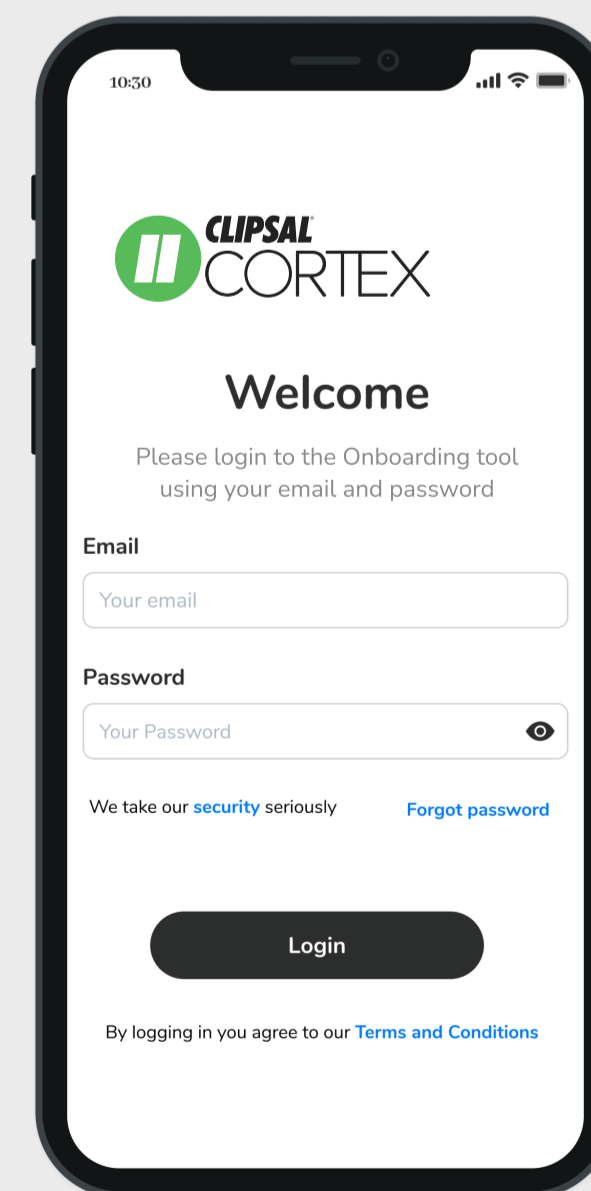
10:30

CLIPSAL®
CORTEX

Welcome

Please login to the Onboarding tool using your email and password

Email

Your email

Password

Your Password

We take our security seriously

Forgot password

Login

By logging in you agree to our Terms and Conditions